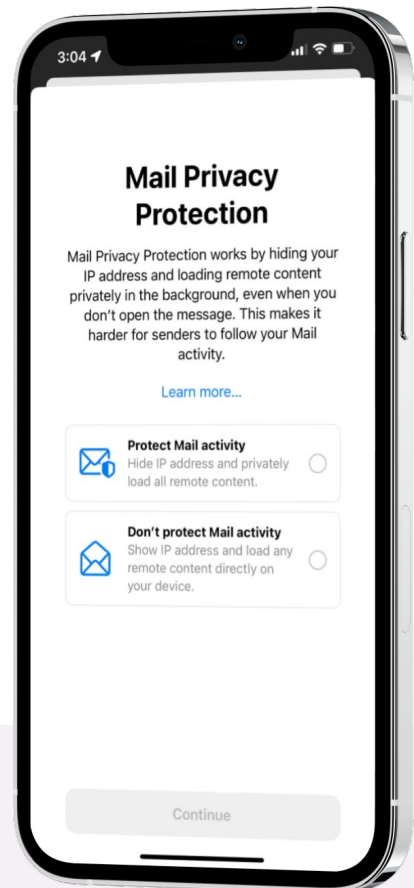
3:04

Mail Privacy Protection

Mail Privacy Protection works by hiding your IP address and loading remote content privately in the background, even when you don't open the message. This makes it harder for senders to follow your Mail activity.

Learn more...

Protect Mail activity
Hide IP address and privately load all remote content.

Don't protect Mail activity
Show IP address and load any remote content directly on your device.

Continue